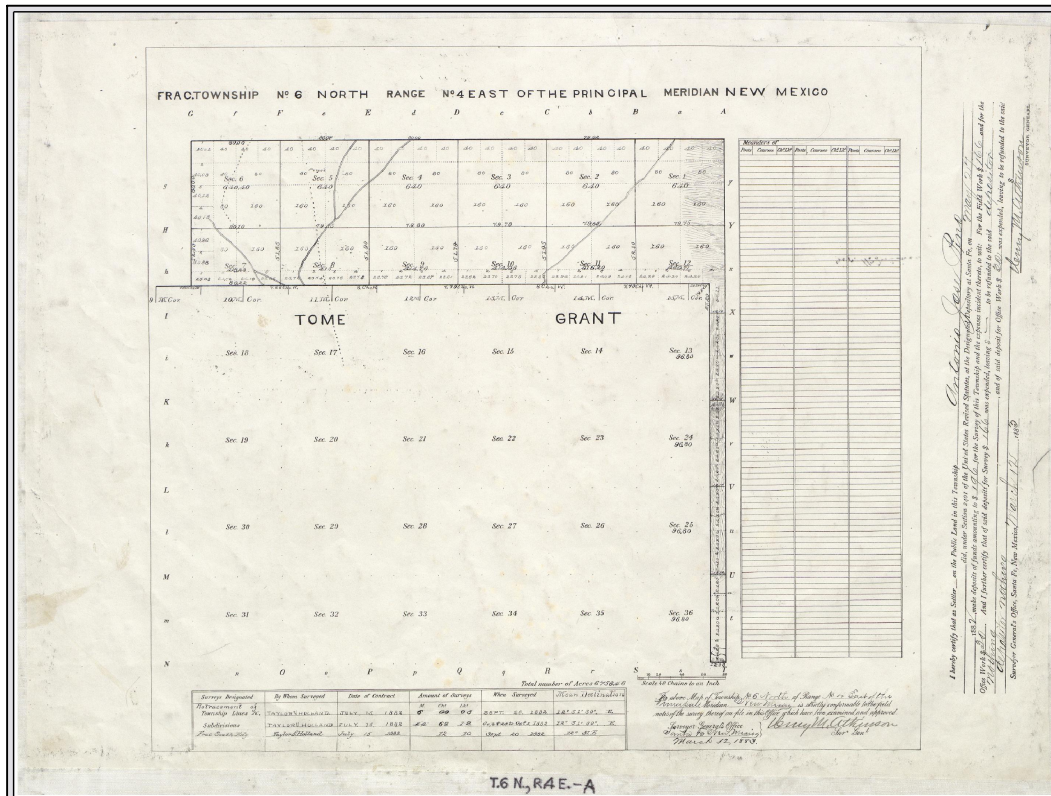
FRAC. TOWNSHIP Nº 6 NORTH RANGE Nº 4 EAST OF THE PRINCIPAL MERIDIAN NEW MEXICO

G g F f E e D d C c B b A a

Sec. 6
640.40

Sec. 5
640

Sec. 4
640

Sec. 3
640

Sec. 2
640

Sec. 1
640

Sec. 7

Sec. 8

Sec. 9

Sec. 10

Sec. 11

Sec. 12

H h I i K k L l M m N

Z z Y y X x W w V v U u t S

9 M. Cor 10 M. Cor 11 M. Cor 12 M. Cor 13 M. Cor 14 M. Cor 15 M. Cor

TOME GRANT

Sec. 18 Sec. 17 Sec. 16 Sec. 15 Sec. 14 Sec. 13 36.50

Sec. 19 Sec. 20 Sec. 21 Sec. 22 Sec. 23 Sec. 24 36.50

Sec. 30 Sec. 29 Sec. 28 Sec. 27 Sec. 26 Sec. 25 36.50

Sec. 31 Sec. 32 Sec. 33 Sec. 34 Sec. 35 Sec. 36 36.50

n O o P p Q q R r

Total number of Acres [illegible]

Scale 40 Chains to an Inch

Meanders of

| Posts | Courses | Chains | Posts | Courses | Chains | Posts | Courses | Chains |
|---|---|---|---|---|---|---|---|---|

| Surveys Designated | By Whom Surveyed | Date of Contract | Amount of Surveys | When Surveyed | Mean Declination |
|---|---|---|---|---|---|
| Retracement of Township Lines N. | Taylor & Holland | July 15 1882 | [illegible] | Sept. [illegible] 1882 | 13° 22' 30" E. |
| Subdivisions | Taylor & Holland | July 15 1882 | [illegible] | Oct. 1882 | 13° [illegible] E. |
| True Grant Lines | Taylor & Holland | July 15 1882 | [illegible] | Sept. 20 1882 | 13° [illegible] E. |

The above Map of Township No 6 North of Range No 4 East of the Principal Meridian New Mexico is strictly conformable to the field notes of the survey thereof on file in this office which have been examined and approved.
Surveyor General's Office
Santa Fe New Mexico
March 12, 1883.
Henry M. Atkinson
Sur. Genl.

I hereby certify that as Settler on the Public Land in this Township Antonio Jose Baca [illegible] ..., under Section 2401 of the United States Revised Statutes, at the Designated Depository at Santa Fe, on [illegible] 188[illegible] made deposits of funds amounting to $ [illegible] for the Survey of this Township and the expenses incident thereto, to wit: For the Field Work $ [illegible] and for the Office Work $ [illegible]. And I further certify that of said deposit for Survey $ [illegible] was expended, leaving $ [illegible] to be refunded to the said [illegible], and of said deposit for Office Work $ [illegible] was expended, leaving $ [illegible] to be refunded to the said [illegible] 188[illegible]
Surveyor General's Office, Santa Fe, New Mexico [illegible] Henry M. Atkinson Surveyor General.

T.6 N., R4 E.-A